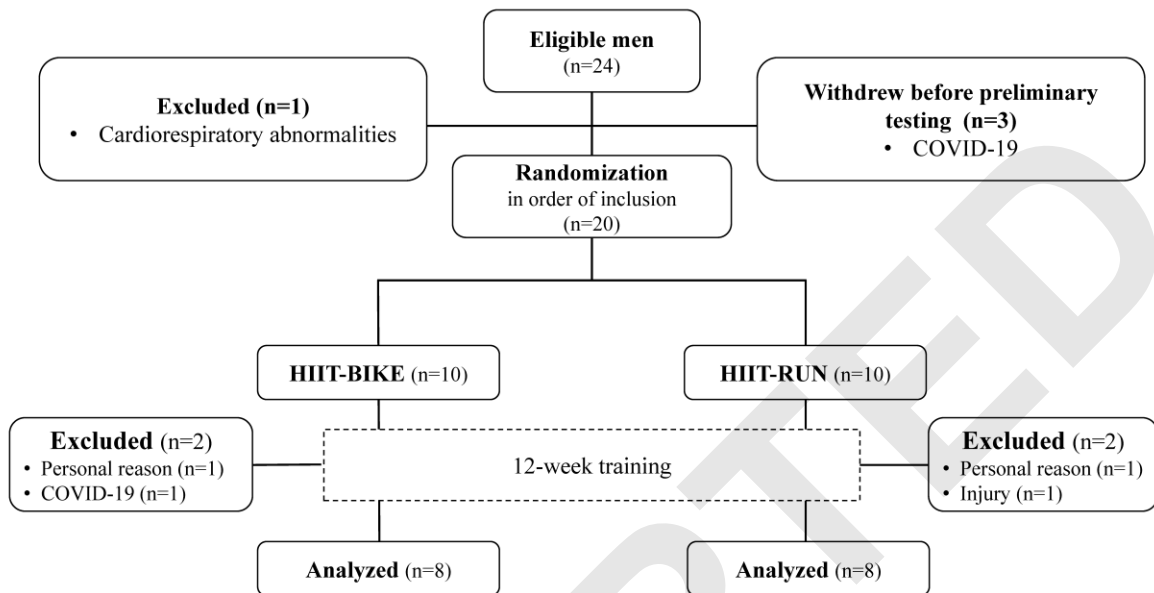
Eligible men
(n=24)

Excluded (n=1)
• Cardiorespiratory abnormalities

Withdrew before preliminary testing (n=3)
• COVID-19

Randomization
in order of inclusion
(n=20)

HIIT-BIKE (n=10)

HIIT-RUN (n=10)

Excluded (n=2)
• Personal reason (n=1)
• COVID-19 (n=1)

12-week training

Excluded (n=2)
• Personal reason (n=1)
• Injury (n=1)

Analyzed (n=8)

Analyzed (n=8)

ACCEPTED